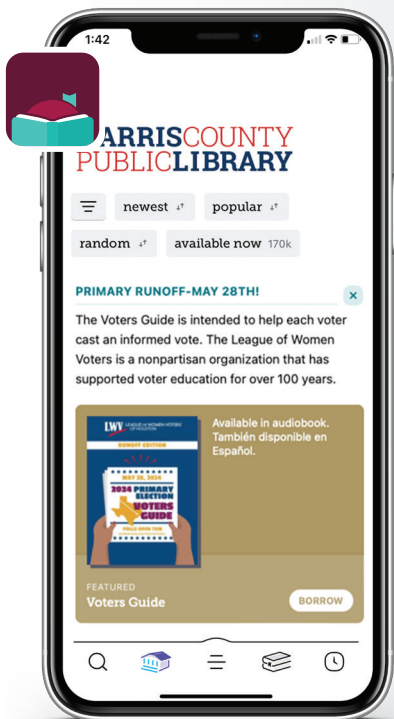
1:42

ARRISCOUNTY
PUBLICLIBRARY

newest
popular
random
available now 170k

PRIMARY RUNOFF-MAY 28TH!

The Voters Guide is intended to help each voter cast an informed vote. The League of Women Voters is a nonpartisan organization that has supported voter education for over 100 years.

LWV LEAGUE OF WOMEN VOTERS OF HOUSTON
RUNOFF EDITION
MAY 28, 2024
2024 PRIMARY ELECTION VOTERS GUIDE
POLLS OPEN 7AM

Available in audiobook. También disponible en Español.

FEATURED
Voters Guide
BORROW